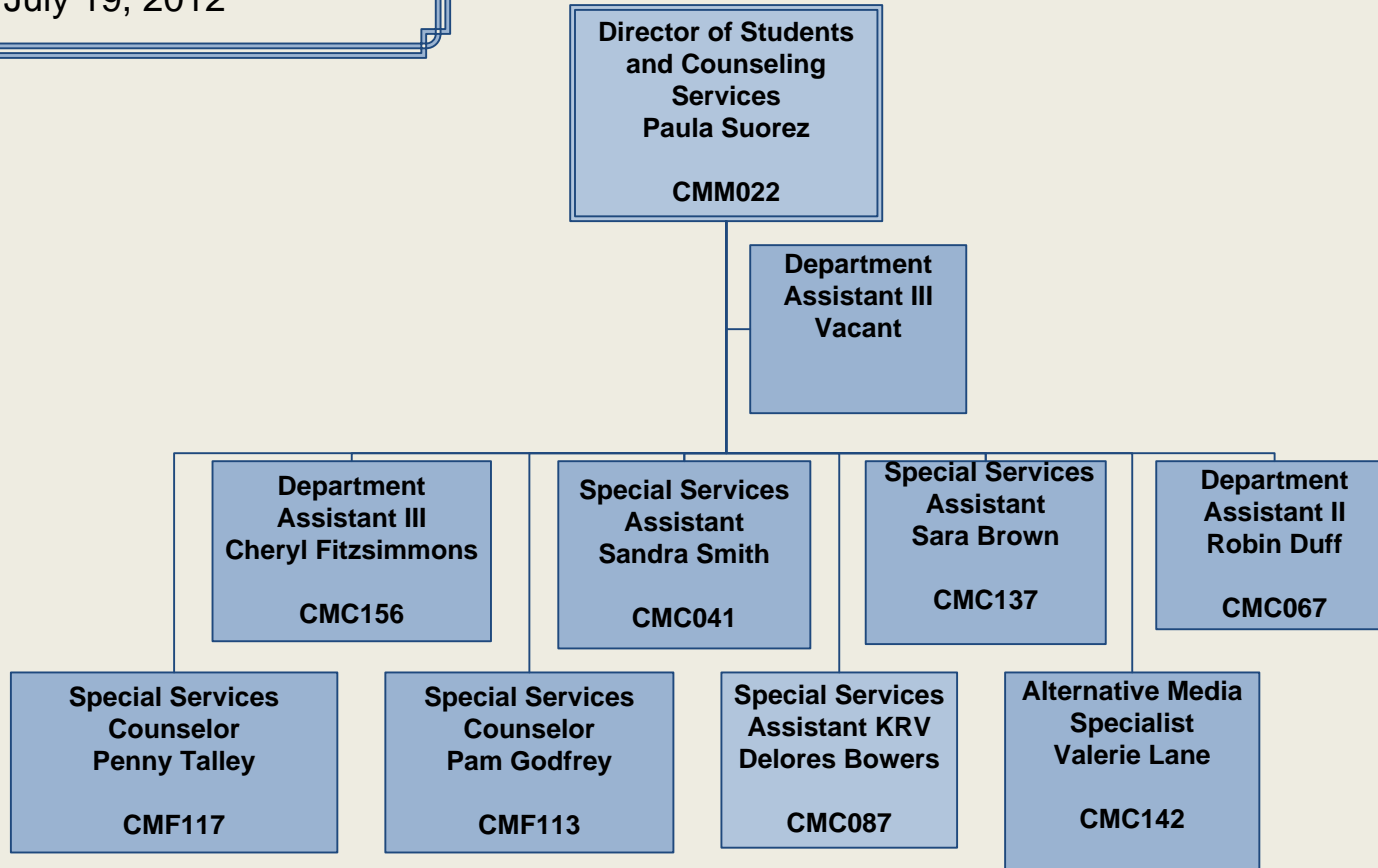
July 19, 2012

Director of Students and Counseling Services
Paula Suorez

CMM022

Department Assistant III
Vacant

Department Assistant III
Cheryl Fitzsimmons

CMC156

Special Services Assistant
Sandra Smith

CMC041

Special Services Assistant
Sara Brown

CMC137

Department Assistant II
Robin Duff

CMC067

Special Services Counselor
Penny Talley

CMF117

Special Services Counselor
Pam Godfrey

CMF113

Special Services Assistant KRV
Delores Bowers

CMC087

Alternative Media Specialist
Valerie Lane

CMC142